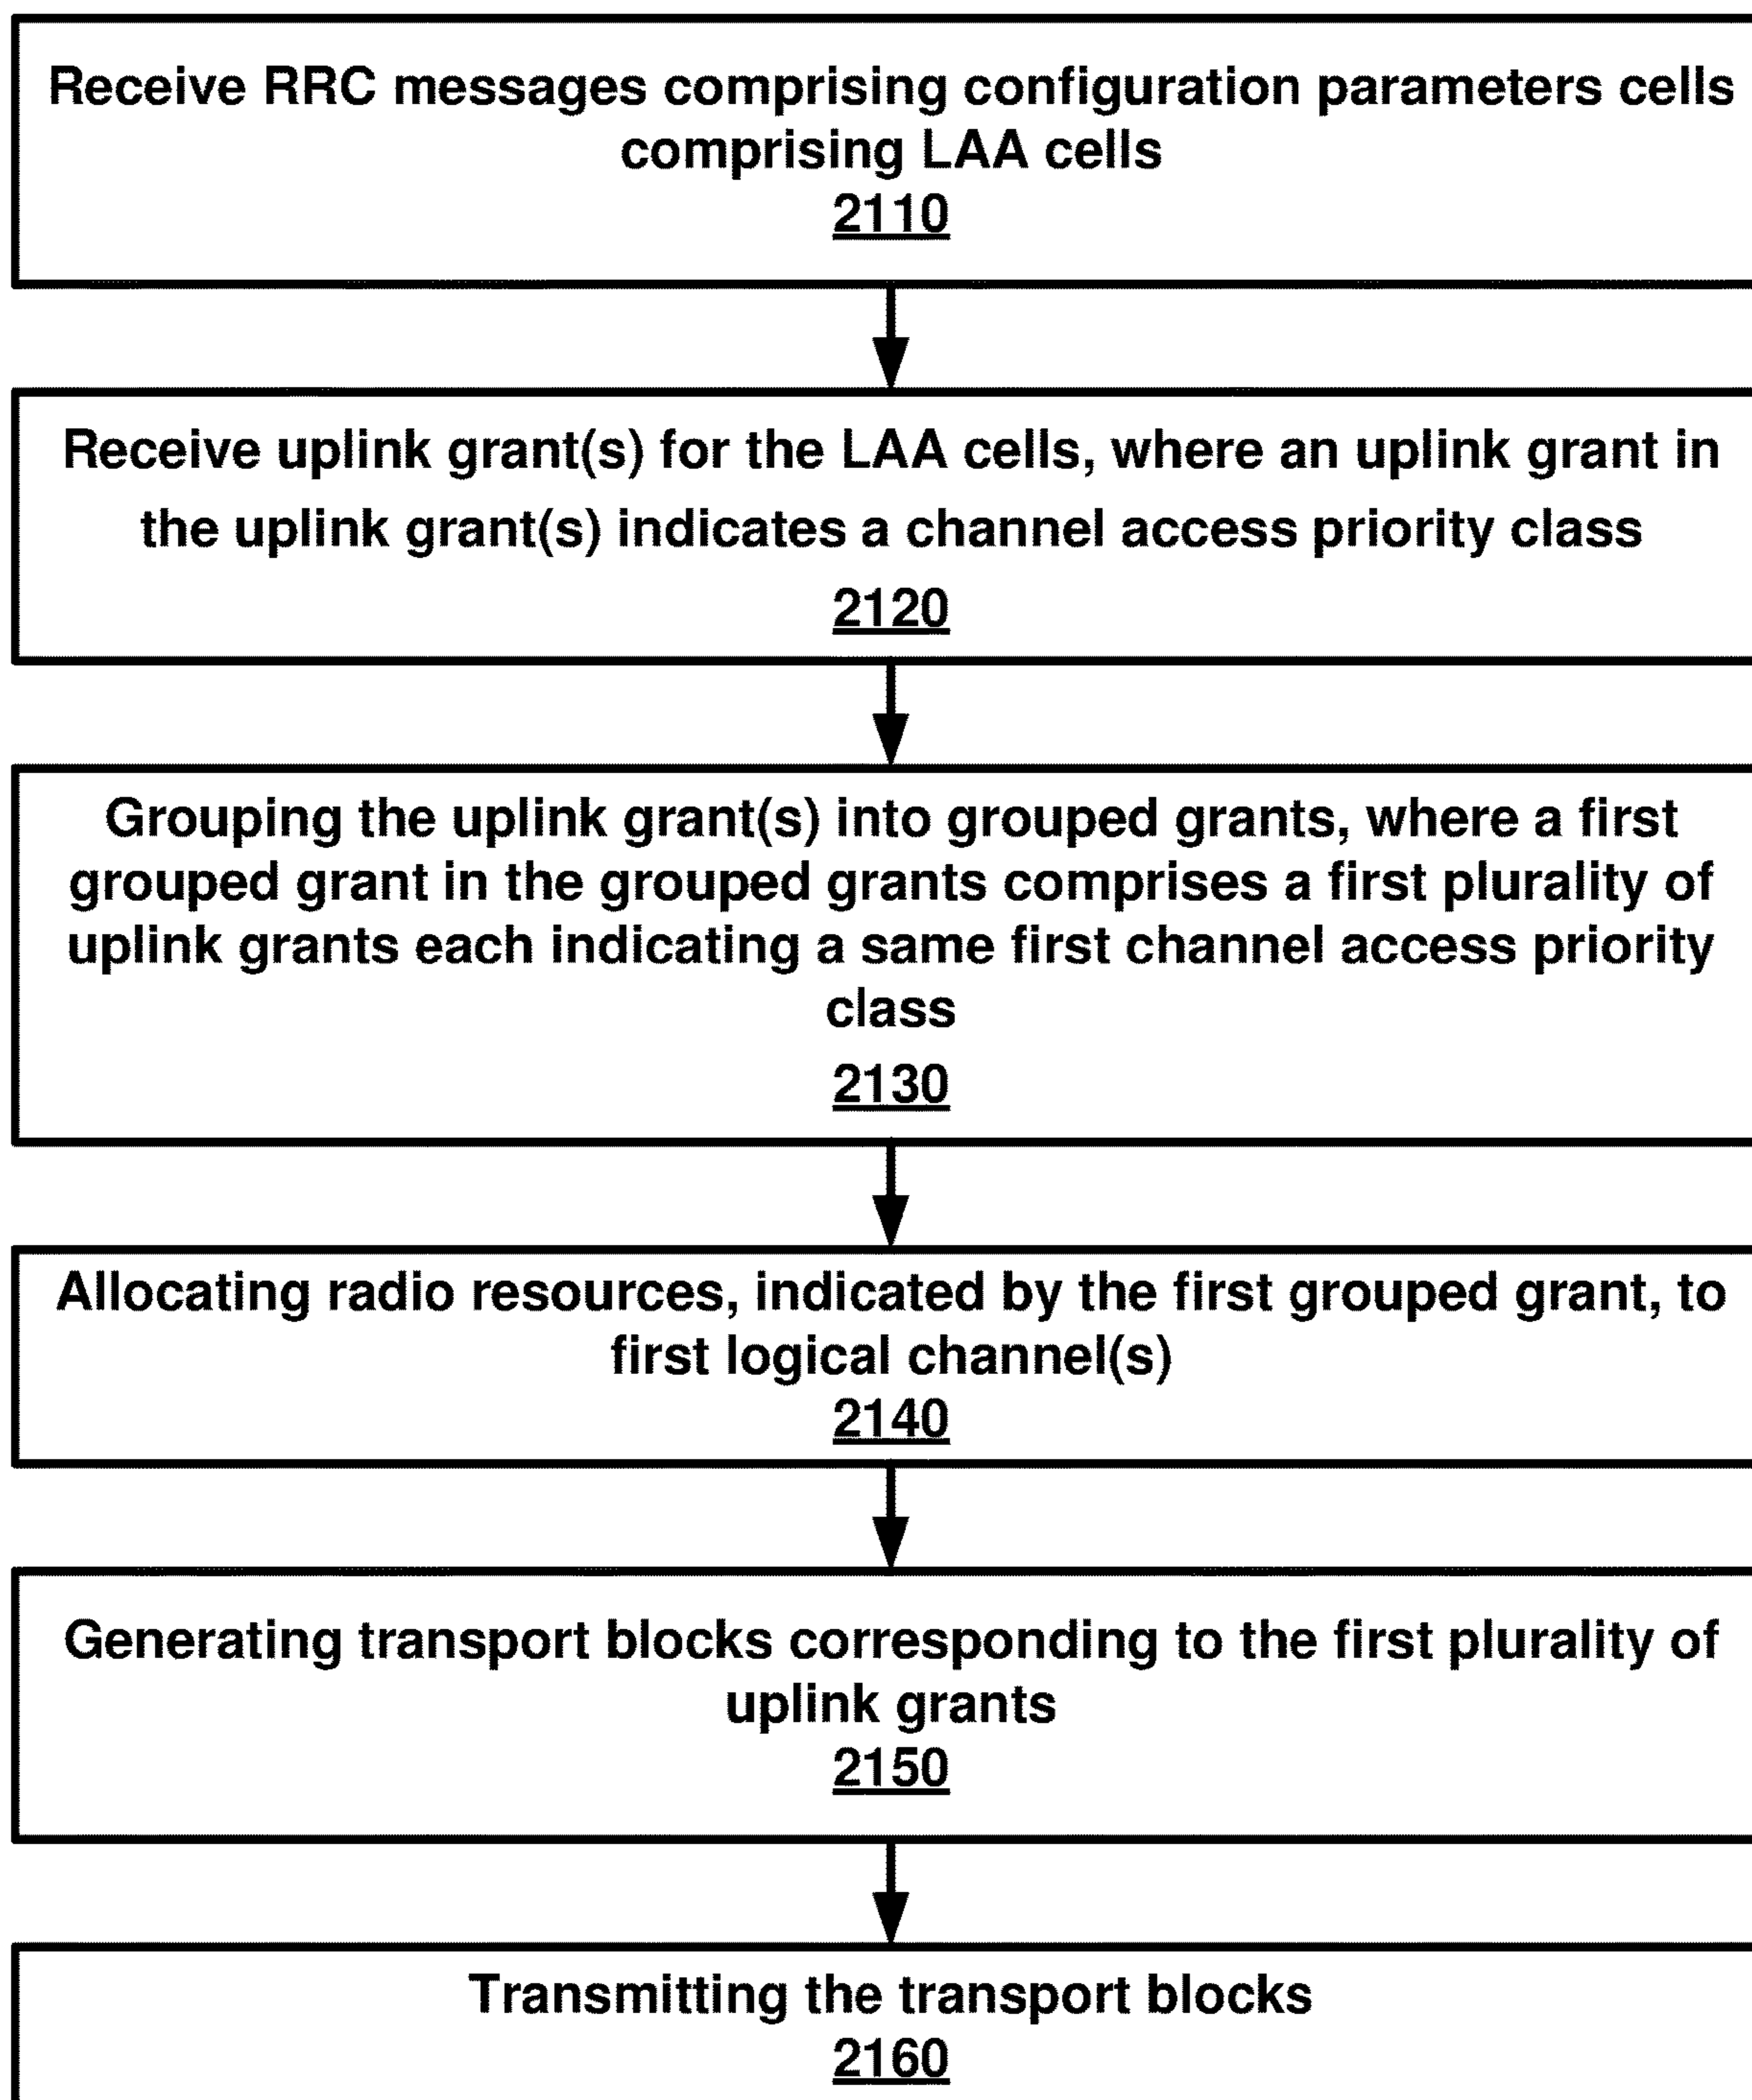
Receive RRC messages comprising configuration parameters cells comprising LAA cells
2110

Receive uplink grant(s) for the LAA cells, where an uplink grant in the uplink grant(s) indicates a channel access priority class
2120

Grouping the uplink grant(s) into grouped grants, where a first grouped grant in the grouped grants comprises a first plurality of uplink grants each indicating a same first channel access priority class
2130

Allocating radio resources, indicated by the first grouped grant, to first logical channel(s)
2140

Generating transport blocks corresponding to the first plurality of uplink grants
2150

Transmitting the transport blocks
2160